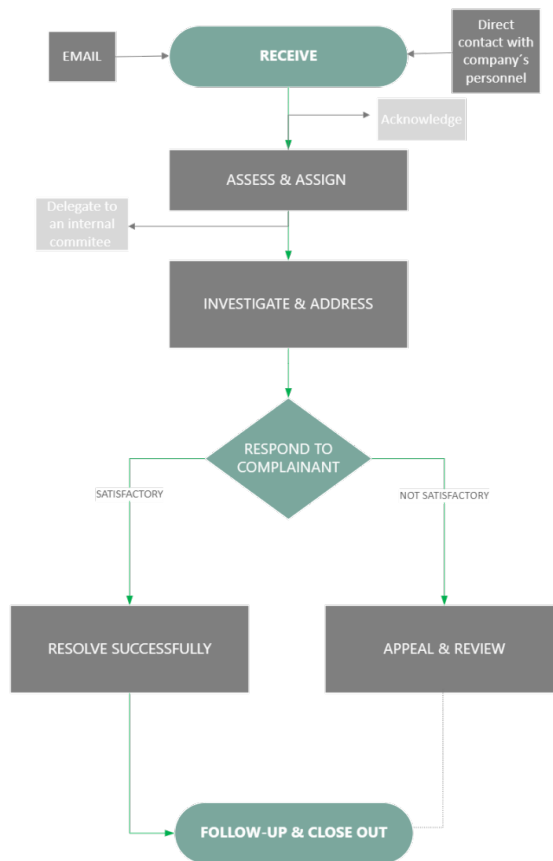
EMAIL

RECEIVE

Direct contact with company´s personnel

Acknowledge

ASSESS & ASSIGN

Delegate to an internal commitee

INVESTIGATE & ADDRESS

RESPOND TO COMPLAINANT

SATISFACTORY

NOT SATISFACTORY

RESOLVE SUCCESSFULLY

APPEAL & REVIEW

FOLLOW-UP & CLOSE OUT